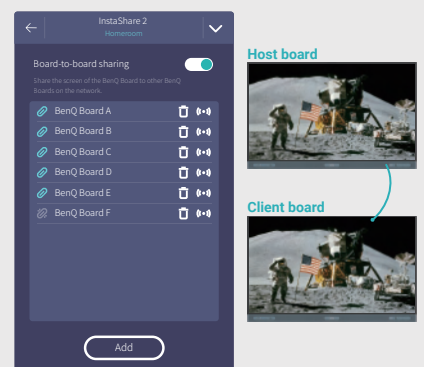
InstaShare 2
Homeroom

Board-to-board sharing

Share the screen of the BenQ Board to other BenQ Boards on the network.

BenQ Board A
BenQ Board B
BenQ Board C
BenQ Board D
BenQ Board E
BenQ Board F

Add

Host board

Client board